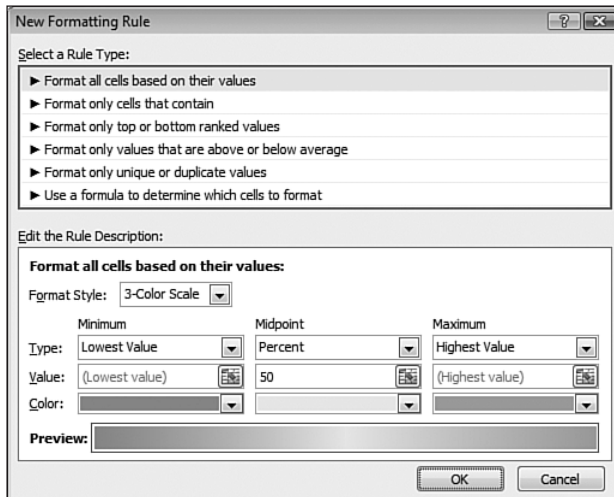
New Formatting Rule

?

Select a Rule Type:

► Format all cells based on their values
► Format only cells that contain
► Format only top or bottom ranked values
► Format only values that are above or below average
► Format only unique or duplicate values
► Use a formula to determine which cells to format

Edit the Rule Description:

Format all cells based on their values:

Format Style: 3-Color Scale

| | Minimum | Midpoint | Maximum |
|---|---|---|---|
| Type: | Lowest Value | Percent | Highest Value |
| Value: | (Lowest value) | 50 | (Highest value) |
| Color: | | | |

Preview:

OK Cancel